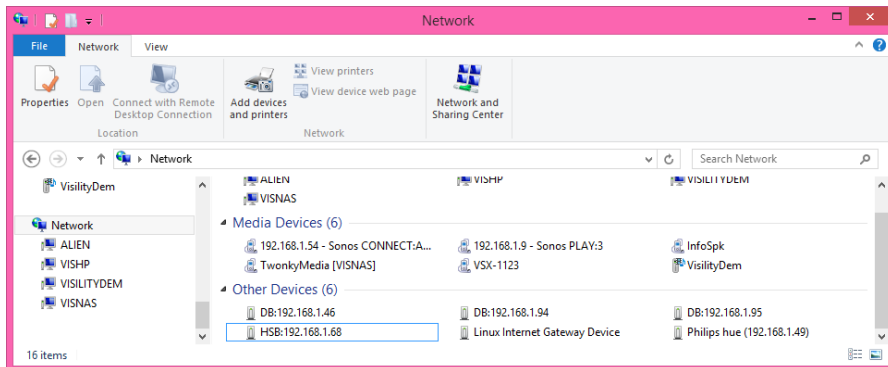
Network

File Network View

Properties Open Connect with Remote Desktop Connection
Location

Add devices and printers
View printers
View device web page
Network

Network and Sharing Center

Network

Search Network

VisilityDem

Network
ALIEN
VISHP
VISILITYDEM
VISNAS

ALIEN
VISHP
VISILITYDEM
VISNAS

Media Devices (6)

192.168.1.54 - Sonos CONNECT:A...
192.168.1.9 - Sonos PLAY:3
InfoSpk
TwonkyMedia [VISNAS]
VSX-1123
VisilityDem

Other Devices (6)

DB:192.168.1.46
DB:192.168.1.94
DB:192.168.1.95
HSB:192.168.1.68
Linux Internet Gateway Device
Philips hue (192.168.1.49)

16 items